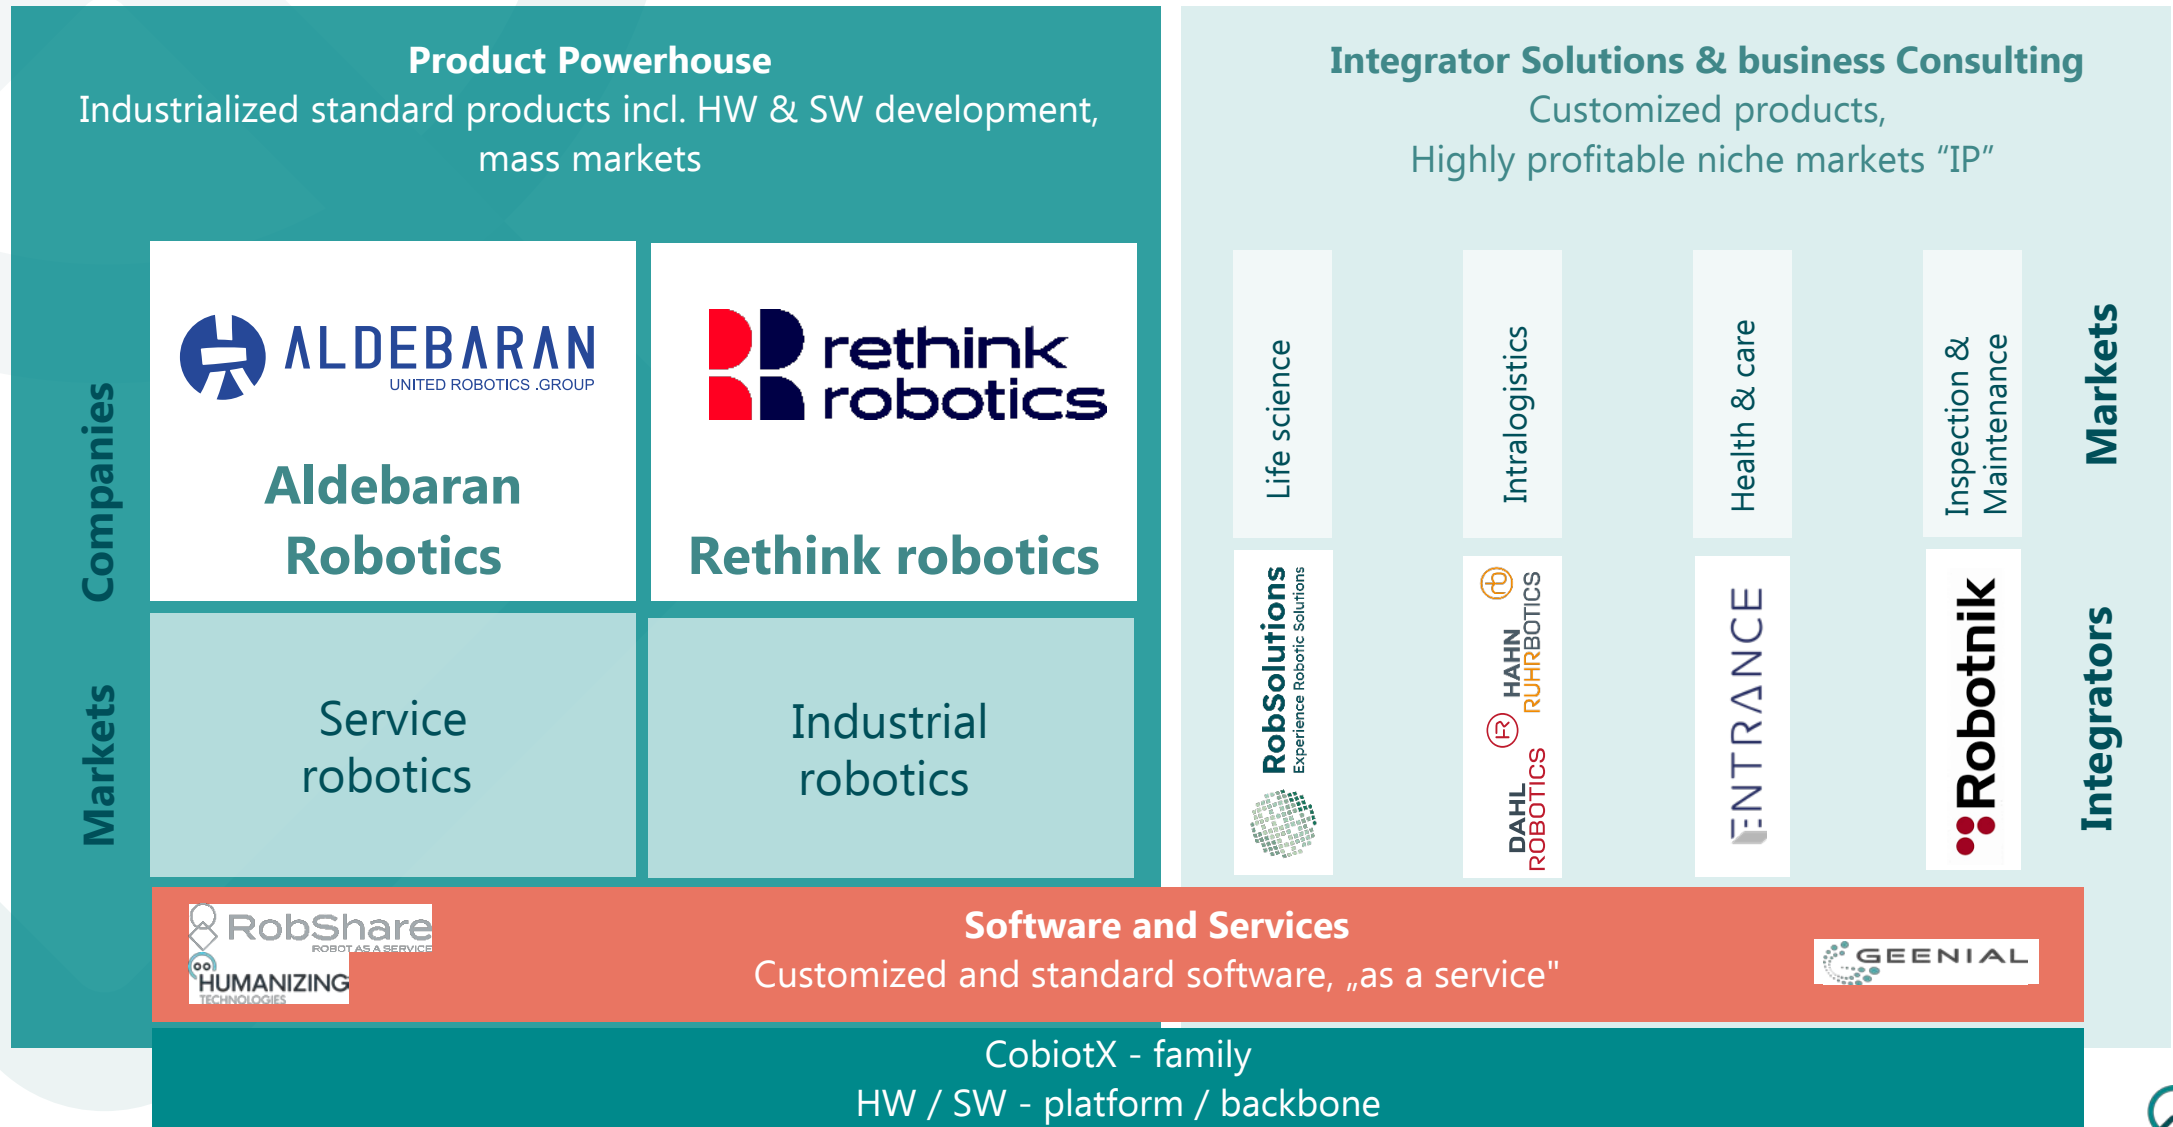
Product Powerhouse
Industrialized standard products incl. HW & SW development, mass markets

Companies

ALDEBARAN
UNITED ROBOTICS .GROUP

Aldebaran Robotics

rethink robotics

Rethink robotics

Markets

Service robotics

Industrial robotics

Integrator Solutions & business Consulting
Customized products,
Highly profitable niche markets "IP"

Life science

Intralogistics

Health & care

Inspection & Maintenance

Markets

RobSolutions
Experience Robotic Solutions

HAHN RUHRBOTICS

DAHL ROBOTICS

ENTRANCE

Robotnik

Integrators

RobShare
ROBOT AS A SERVICE

HUMANIZING
TECHNOLOGIES

Software and Services
Customized and standard software, „as a service"

GEENIAL

CobiotX - family
HW / SW - platform / backbone